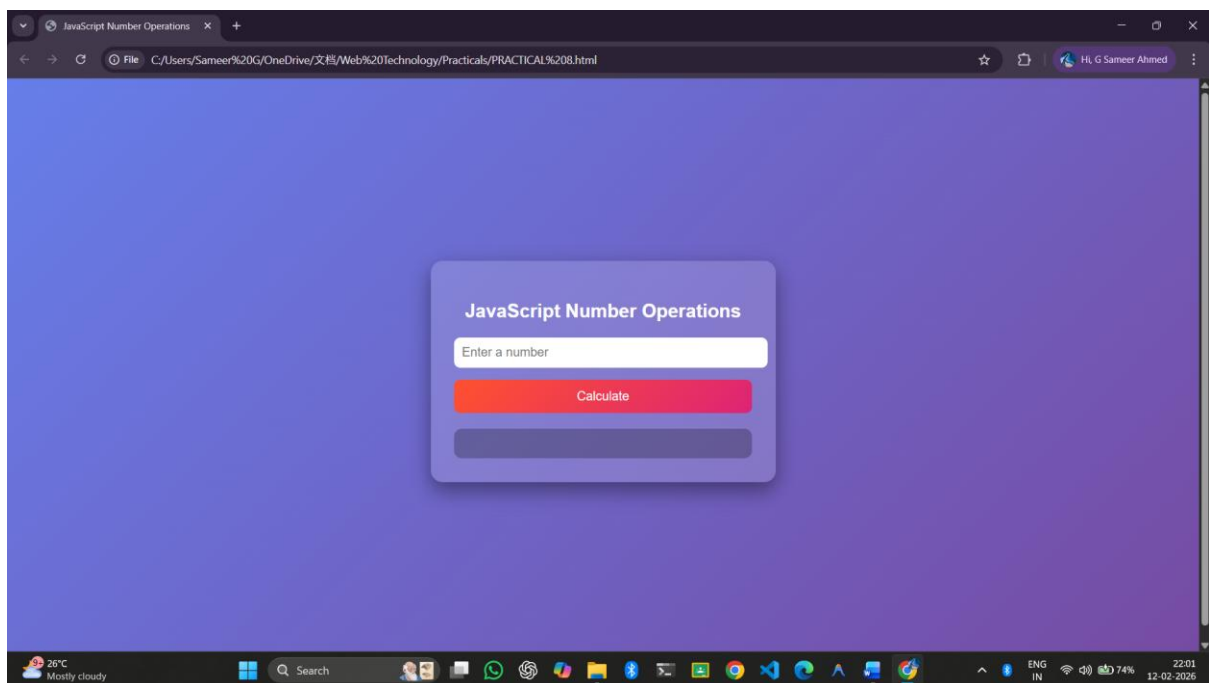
JavaScript Number Operations ×

File C:/Users/Sameer%20G/OneDrive/文档/Web%20Technology/Practicals/PRACTICAL%208.html

Hi, G Sameer Ahmed

JavaScript Number Operations

Enter a number

Calculate

26°C
Mostly cloudy

Search

ENG
IN

74%

22:01
12-02-2026